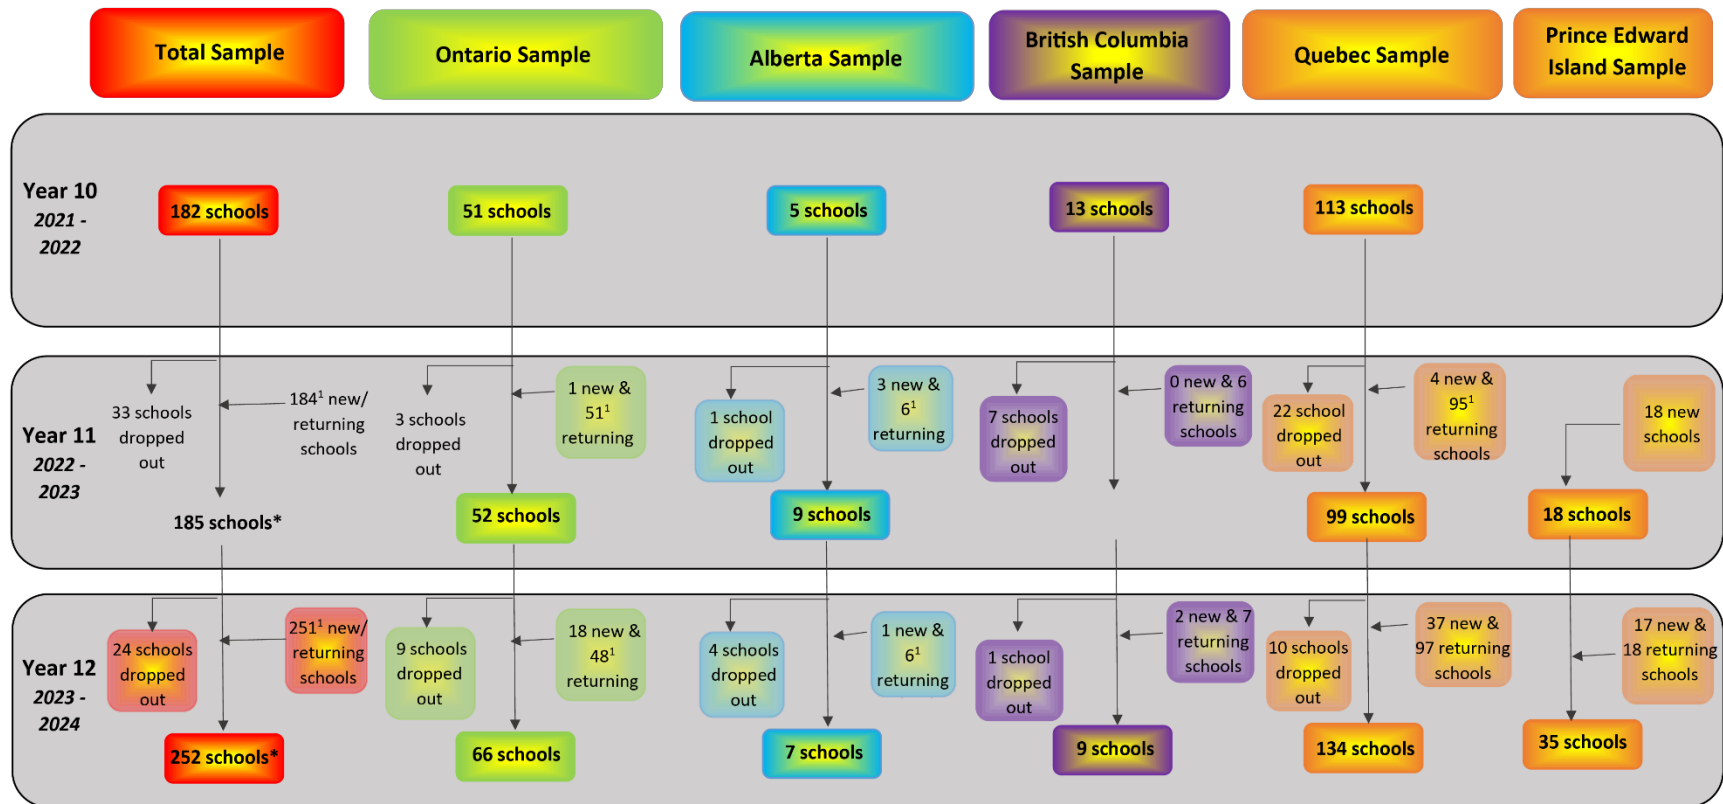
Total Sample

Ontario Sample

Alberta Sample

British Columbia Sample

Quebec Sample

Prince Edward Island Sample

Year 10
2021 - 2022

182 schools

51 schools

5 schools

13 schools

113 schools

Year 11
2022 - 2023

33 schools dropped out

$184^1$ new/ returning schools

185 schools*

3 schools dropped out

1 new & $51^1$ returning

52 schools

1 school dropped out

3 new & $6^1$ returning

9 schools

7 schools dropped out

0 new & 6 returning schools

22 school dropped out

4 new & $95^1$ returning schools

99 schools

18 new schools

18 schools

Year 12
2023 - 2024

24 schools dropped out

$251^1$ new/ returning schools

252 schools*

9 schools dropped out

18 new & $48^1$ returning

66 schools

4 schools dropped out

1 new & $6^1$ returning

7 schools

1 school dropped out

2 new & 7 returning schools

9 schools

10 schools dropped out

37 new & 97 returning schools

134 schools

17 new & 18 returning schools

35 schools